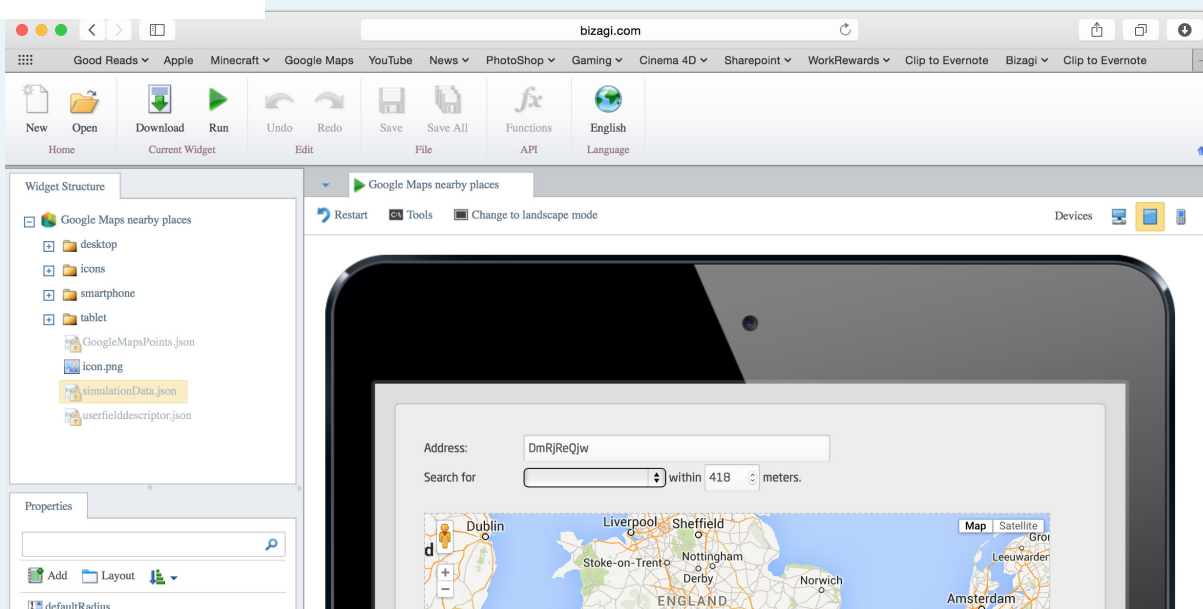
bizagi.com

Good Reads Apple Minecraft Google Maps YouTube News PhotoShop Gaming Cinema 4D Sharepoint WorkRewards Clip to Evernote Bizagi Clip to Evernote

New Open
Home
Download Run
Current Widget
Undo Redo
Edit
Save Save All
File
Functions
API
English
Language

Widget Structure
Google Maps nearby places
desktop
icons
smartphone
tablet
GoogleMapsPoints.json
icon.png
simulationData.json
userfielddescriptor.json

Properties
Add Layout
defaultRadius

Google Maps nearby places
Restart Tools Change to landscape mode
Devices

Address: DmRjReQjw
Search for within 418 meters.

Map Satellite
Dublin Liverpool Sheffield Nottingham Stoke-on-Trent Derby Norwich ENGLAND Amsterdam Leeuwarden Gro